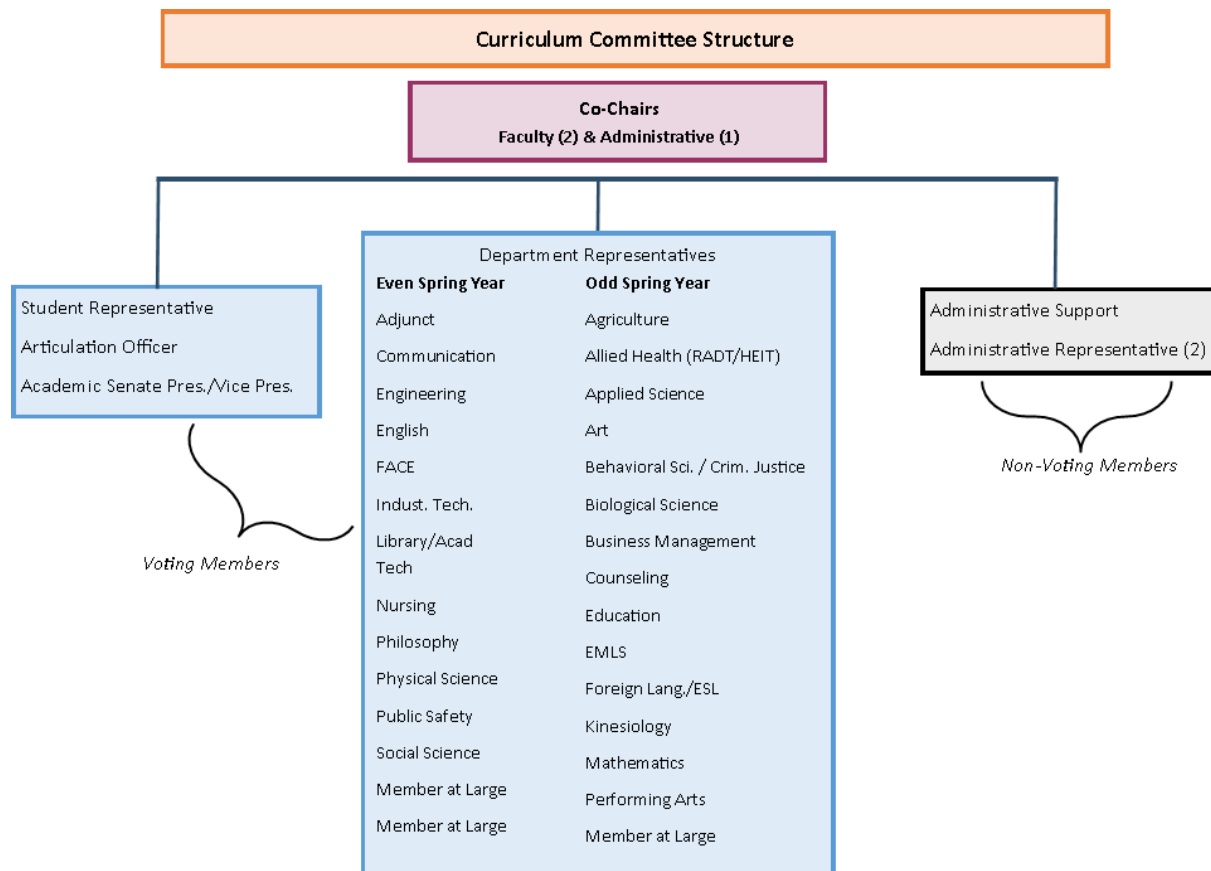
Curriculum Committee Structure

Co-Chairs
Faculty (2) & Administrative (1)

Student Representative
Articulation Officer
Academic Senate Pres./Vice Pres.

Voting Members

Department Representatives

| Even Spring Year | Odd Spring Year |
|---|---|
| Adjunct | Agriculture |
| Communication | Allied Health (RADT/HEIT) |
| Engineering | Applied Science |
| English | Art |
| FACE | Behavioral Sci. / Crim. Justice |
| Indust. Tech. | Biological Science |
| Library/Acad Tech | Business Management |
| Nursing | Counseling |
| Philosophy | Education |
| Physical Science | EMLS |
| Public Safety | Foreign Lang./ESL |
| Social Science | Kinesiology |
| Member at Large | Mathematics |
| Member at Large | Performing Arts |
| | Member at Large |

Administrative Support
Administrative Representative (2)

Non-Voting Members